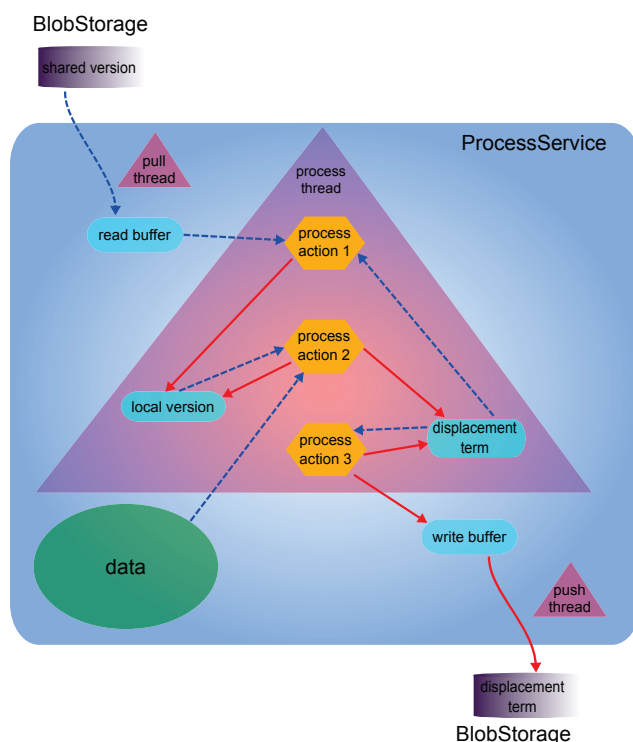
BlobStorage

shared version

ProcessService

pull thread

process thread

read buffer

process action 1

process action 2

local version

displacement term

process action 3

data

write buffer

push thread

displacement term

BlobStorage